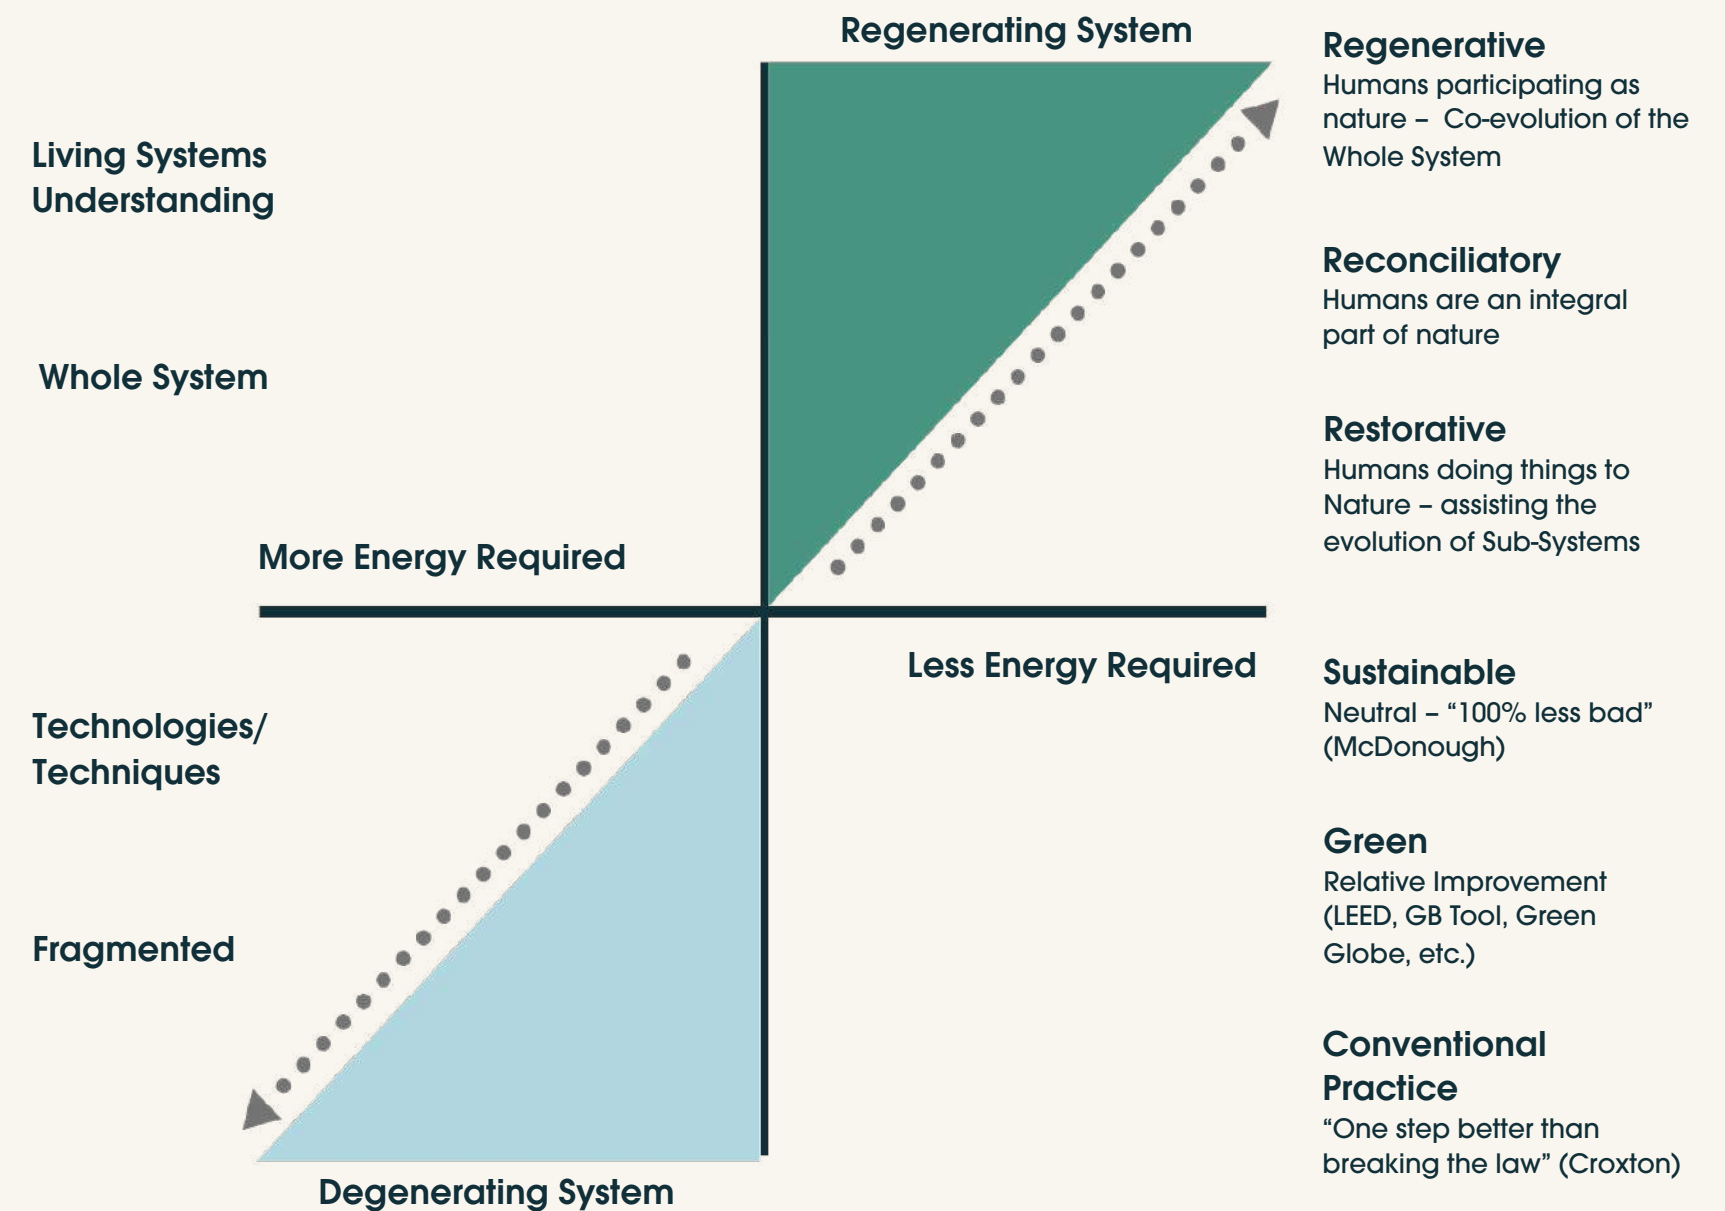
Regenerating System

Living Systems Understanding

Whole System

More Energy Required

Less Energy Required

Technologies/ Techniques

Fragmented

Degenerating System

Regenerative
Humans participating as nature – Co-evolution of the Whole System

Reconciliatory
Humans are an integral part of nature

Restorative
Humans doing things to Nature – assisting the evolution of Sub-Systems

Sustainable
Neutral – "100% less bad" (McDonough)

Green
Relative Improvement (LEED, GB Tool, Green Globe, etc.)

Conventional Practice
"One step better than breaking the law" (Croxton)